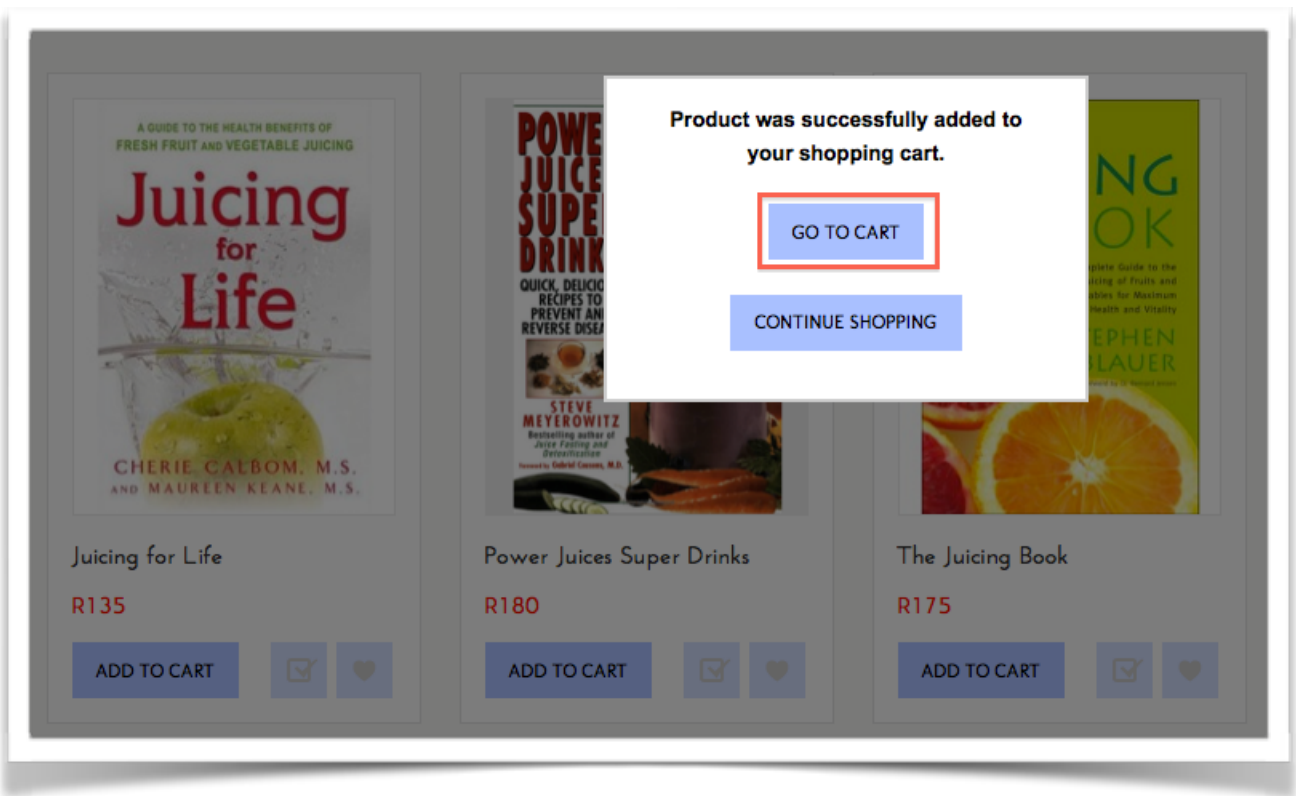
A GUIDE TO THE HEALTH BENEFITS OF FRESH FRUIT AND VEGETABLE JUICING

Juicing for Life

CHERIE CALBOM, M.S. AND MAUREEN KEANE, M.S.

POWE JUICE SUPE DRINK

QUICK, DELICIO RECIPES TO PREVENT AN REVERSE DISEA

STEVE MEYEROWITZ

Bestselling author of Juice Fasting and Detoxification

Foreword by Gabriel Cousens, M.D.

NG OK

plete Guide to the icing of Fruits and ables for Maximum Health and Vitality

EPHEN BLAUER

Product was successfully added to your shopping cart.

GO TO CART

CONTINUE SHOPPING

Juicing for Life

R135

ADD TO CART

Power Juices Super Drinks

R180

ADD TO CART

The Juicing Book

R175

ADD TO CART